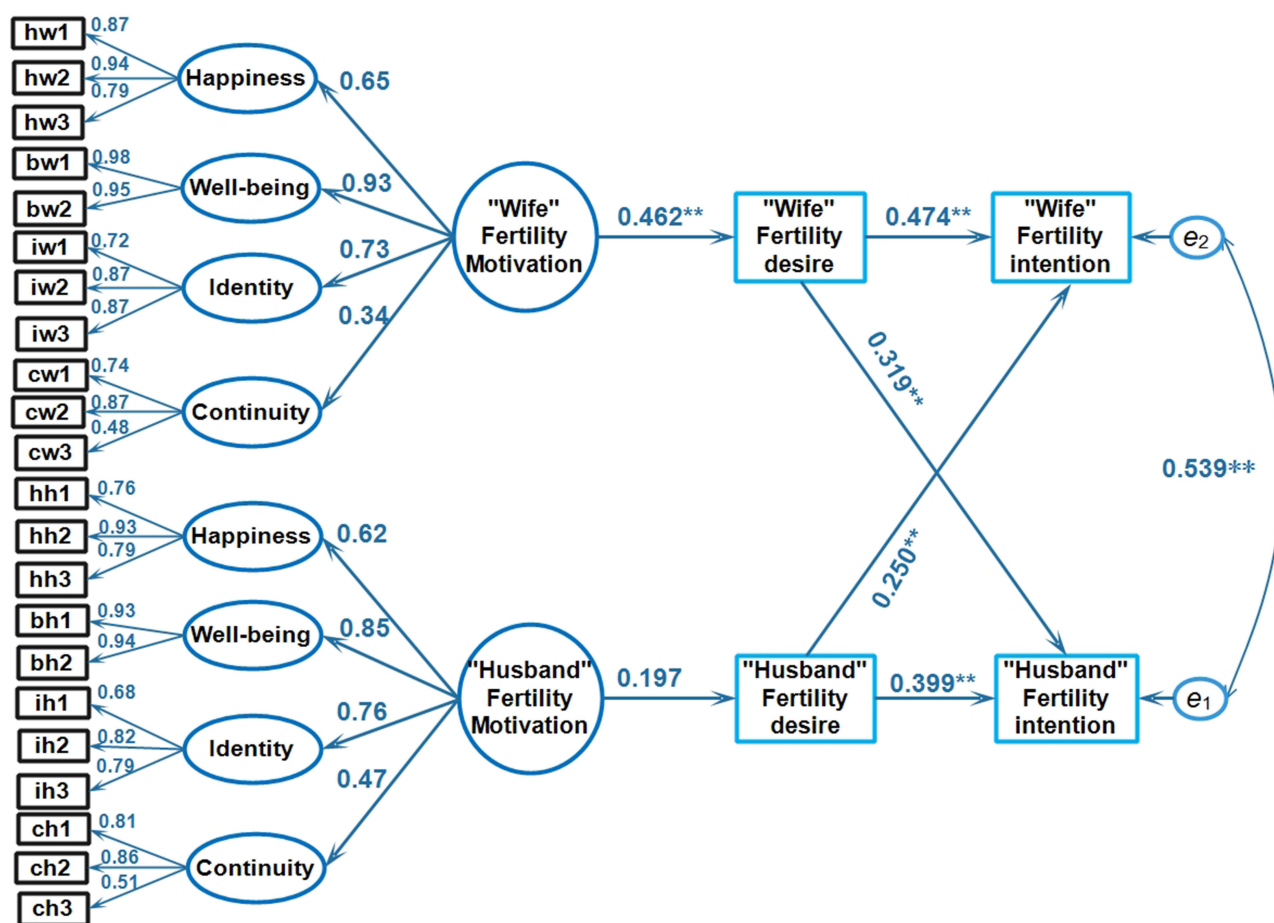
hw1
0.87
hw2
0.94
0.79
hw3
Happiness
0.65
bw1
0.98
bw2
0.95
Well-being
0.93
iw1
0.72
iw2
0.87
0.87
iw3
Identity
0.73
0.34
cw1
0.74
cw2
0.87
0.48
cw3
Continuity
"Wife" Fertility Motivation
0.462**
"Wife" Fertility desire
0.474**
"Wife" Fertility intention
$e_2$
0.319**
0.539**
hh1
0.76
hh2
0.93
0.79
hh3
Happiness
0.62
bh1
0.93
bh2
0.94
Well-being
0.85
ih1
0.68
ih2
0.82
0.79
ih3
Identity
0.76
0.47
ch1
0.81
ch2
0.86
0.51
ch3
Continuity
0.250**
"Husband" Fertility Motivation
0.197
"Husband" Fertility desire
0.399**
"Husband" Fertility intention
$e_1$